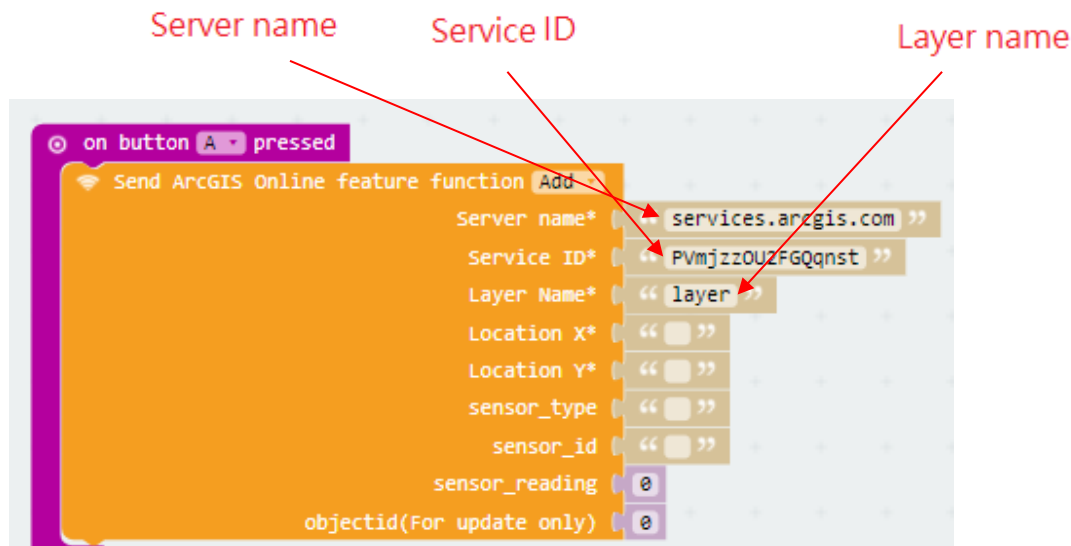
Server name

Service ID

Layer name

on button A pressed

Send ArcGIS Online feature function Add

Server name* " services.arcgis.com "

Service ID* " PVmjzzOUZFGQqnst "

Layer Name* " layer "

Location X* " "

Location Y* " "

sensor_type " "

sensor_id " "

sensor_reading 0

objectid(For update only) 0